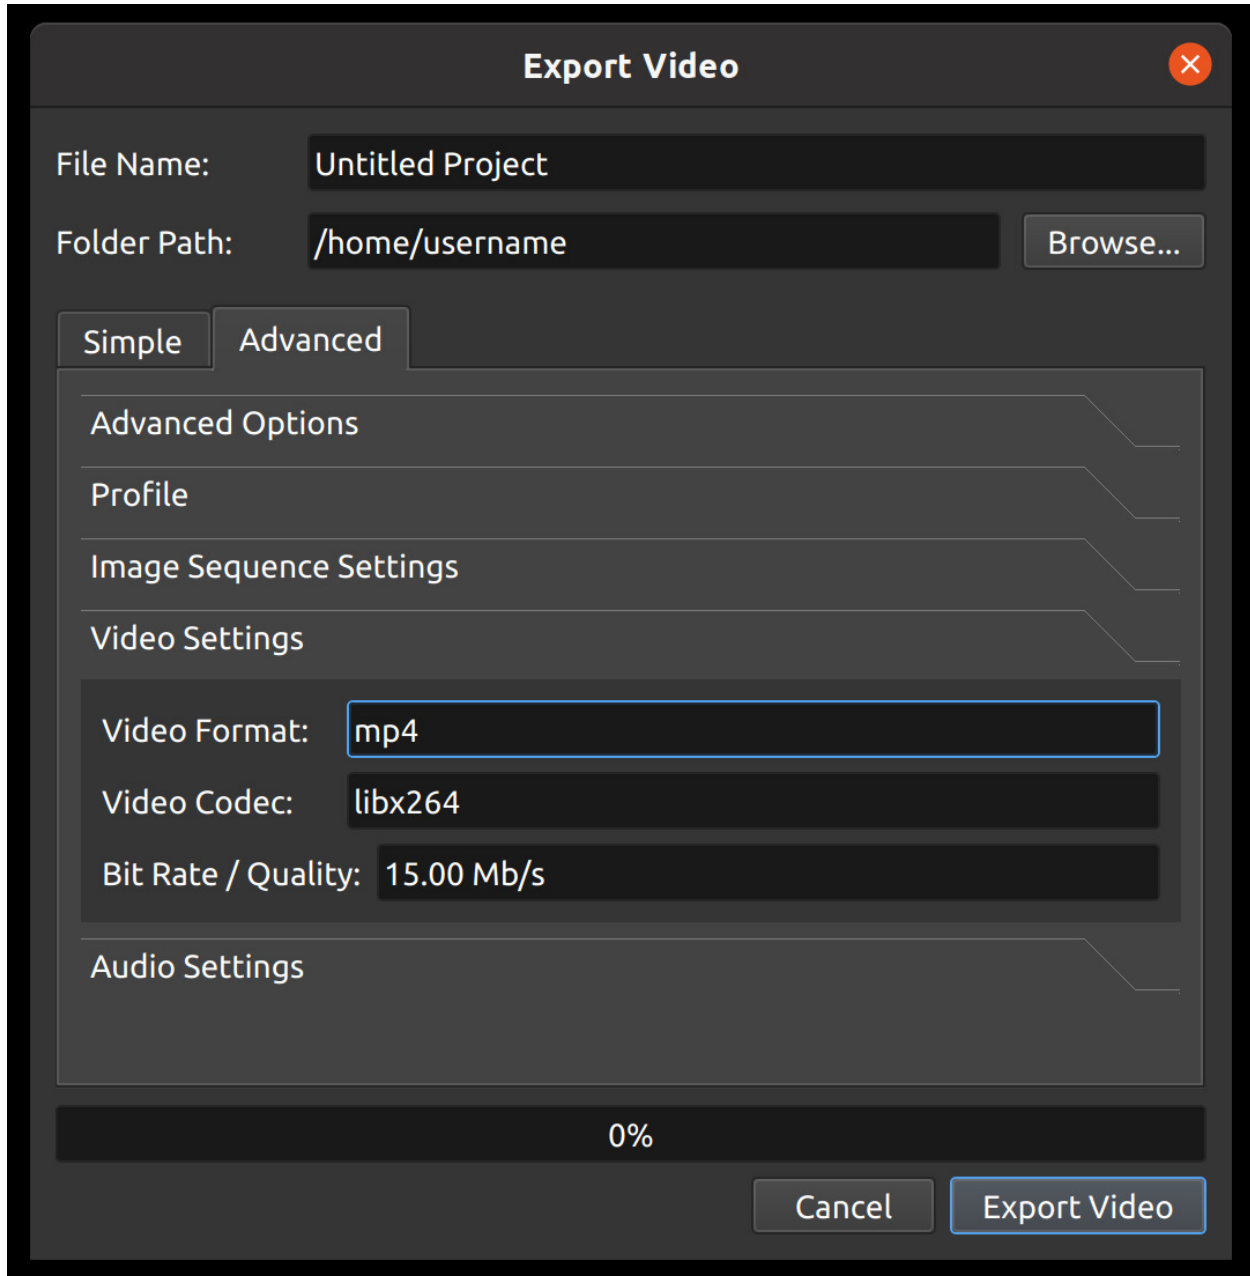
Export Video

File Name: Untitled Project

Folder Path: /home/username Browse...

Simple Advanced

Advanced Options

Profile

Image Sequence Settings

Video Settings

Video Format: mp4

Video Codec: libx264

Bit Rate / Quality: 15.00 Mb/s

Audio Settings

0%

Cancel Export Video